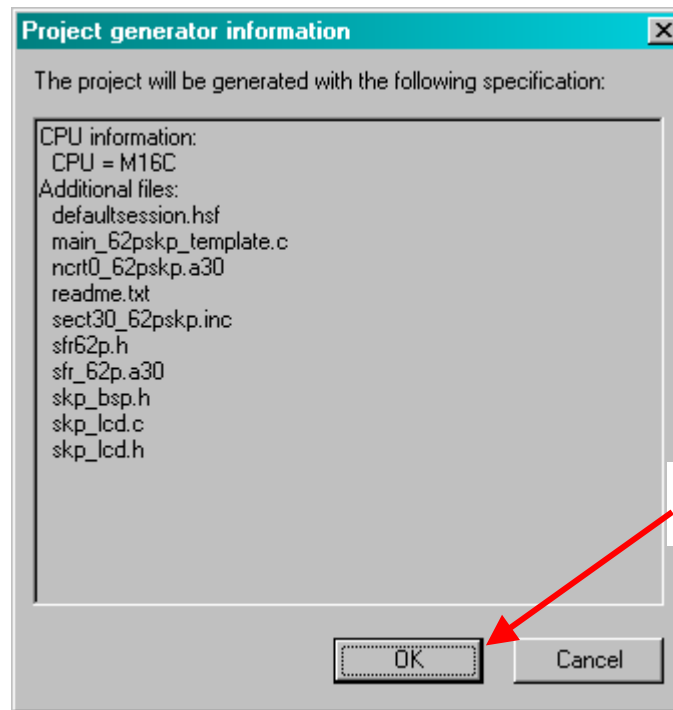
Project generator information

The project will be generated with the following specification:

CPU information:
CPU = M16C
Additional files:
defaultsession.hsf
main_62pskp_template.c
ncrt0_62pskp.a30
readme.txt
sect30_62pskp.inc
sfr62p.h
sfr_62p.a30
skp_bsp.h
skp_lcd.c
skp_lcd.h

OK
Cancel